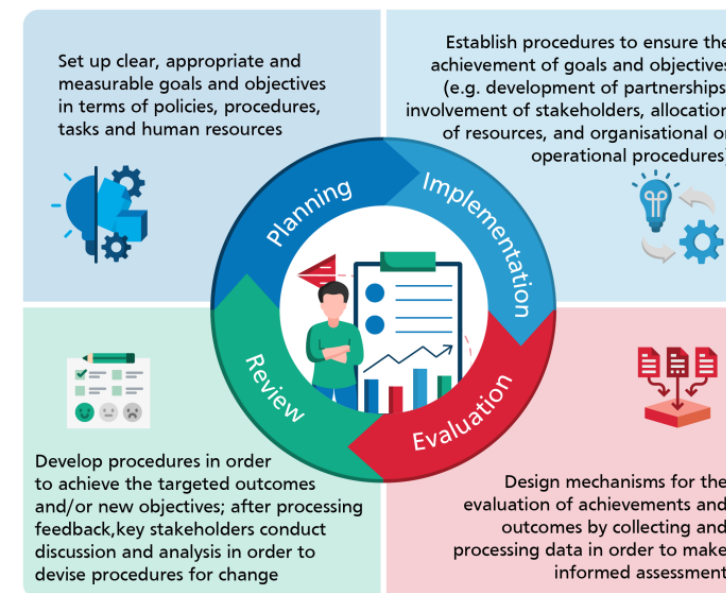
Set up clear, appropriate and measurable goals and objectives in terms of policies, procedures, tasks and human resources

Establish procedures to ensure the achievement of goals and objectives (e.g. development of partnerships, involvement of stakeholders, allocation of resources, and organisational or operational procedures)

Planning

Implementation

Review

Evaluation

Develop procedures in order to achieve the targeted outcomes and/or new objectives; after processing feedback,key stakeholders conduct discussion and analysis in order to devise procedures for change

Design mechanisms for the evaluation of achievements and outcomes by collecting and processing data in order to make informed assessment